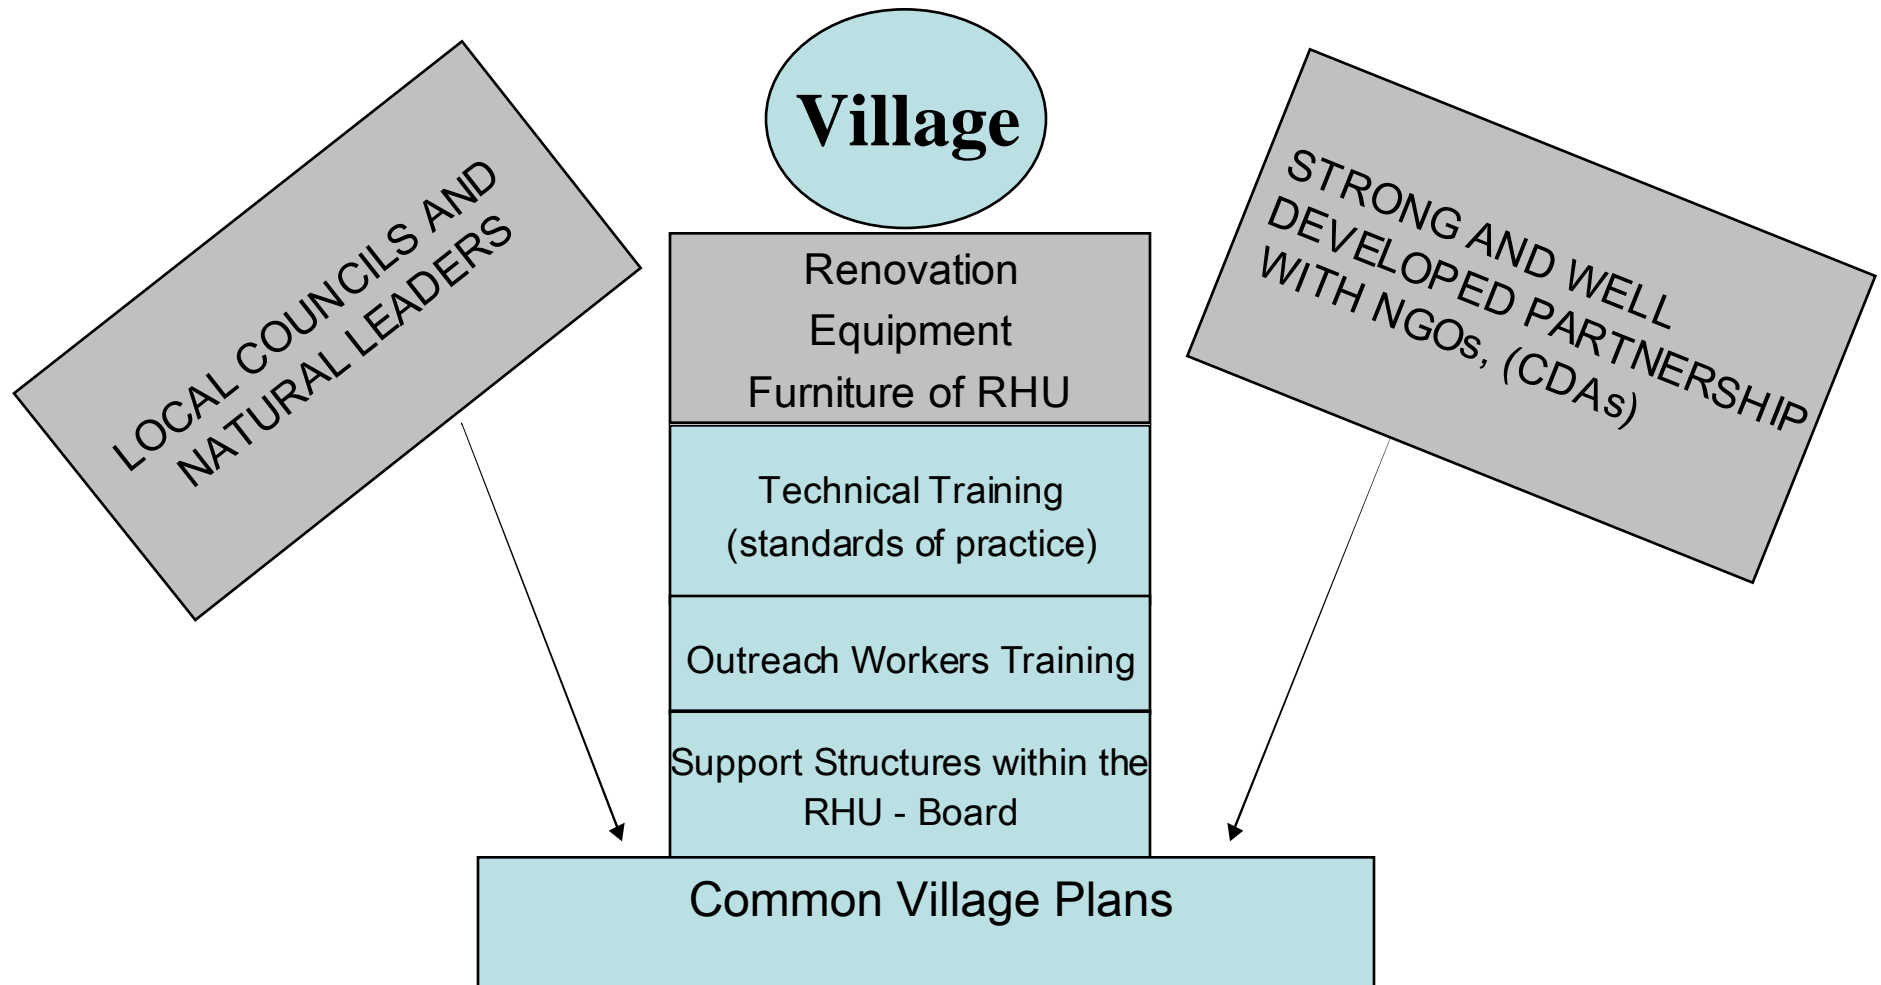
LOCAL COUNCILS AND NATURAL LEADERS

Village

Renovation
Equipment
Furniture of RHU

Technical Training
(standards of practice)

Outreach Workers Training

Support Structures within the RHU - Board

STRONG AND WELL DEVELOPED PARTNERSHIP WITH NGOs, (CDAs)

Common Village Plans